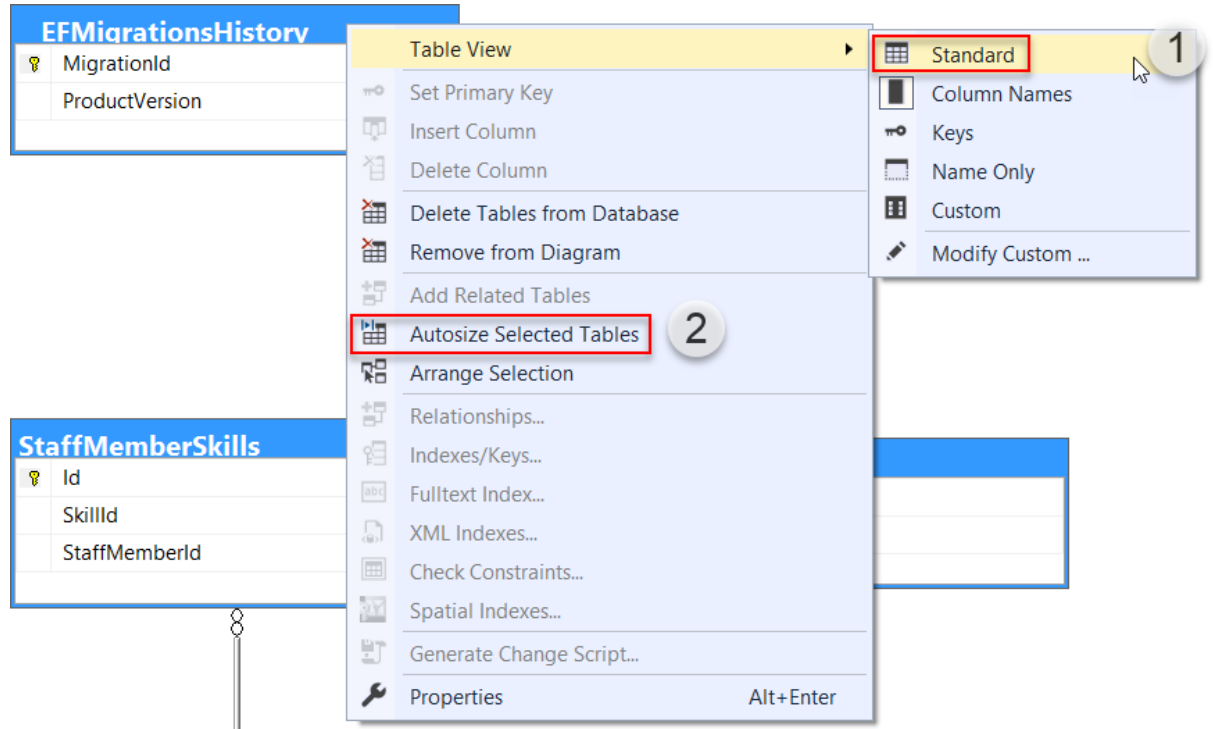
EFMigrationsHistory
MigrationId
ProductVersion

StaffMemberSkills
Id
SkillId
StaffMemberId

Table View
Set Primary Key
Insert Column
Delete Column
Delete Tables from Database
Remove from Diagram
Add Related Tables
Autosize Selected Tables
2
Arrange Selection
Relationships...
Indexes/Keys...
Fulltext Index...
XML Indexes...
Check Constraints...
Spatial Indexes...
Generate Change Script...
Properties Alt+Enter

Standard
1
Column Names
Keys
Name Only
Custom
Modify Custom ...